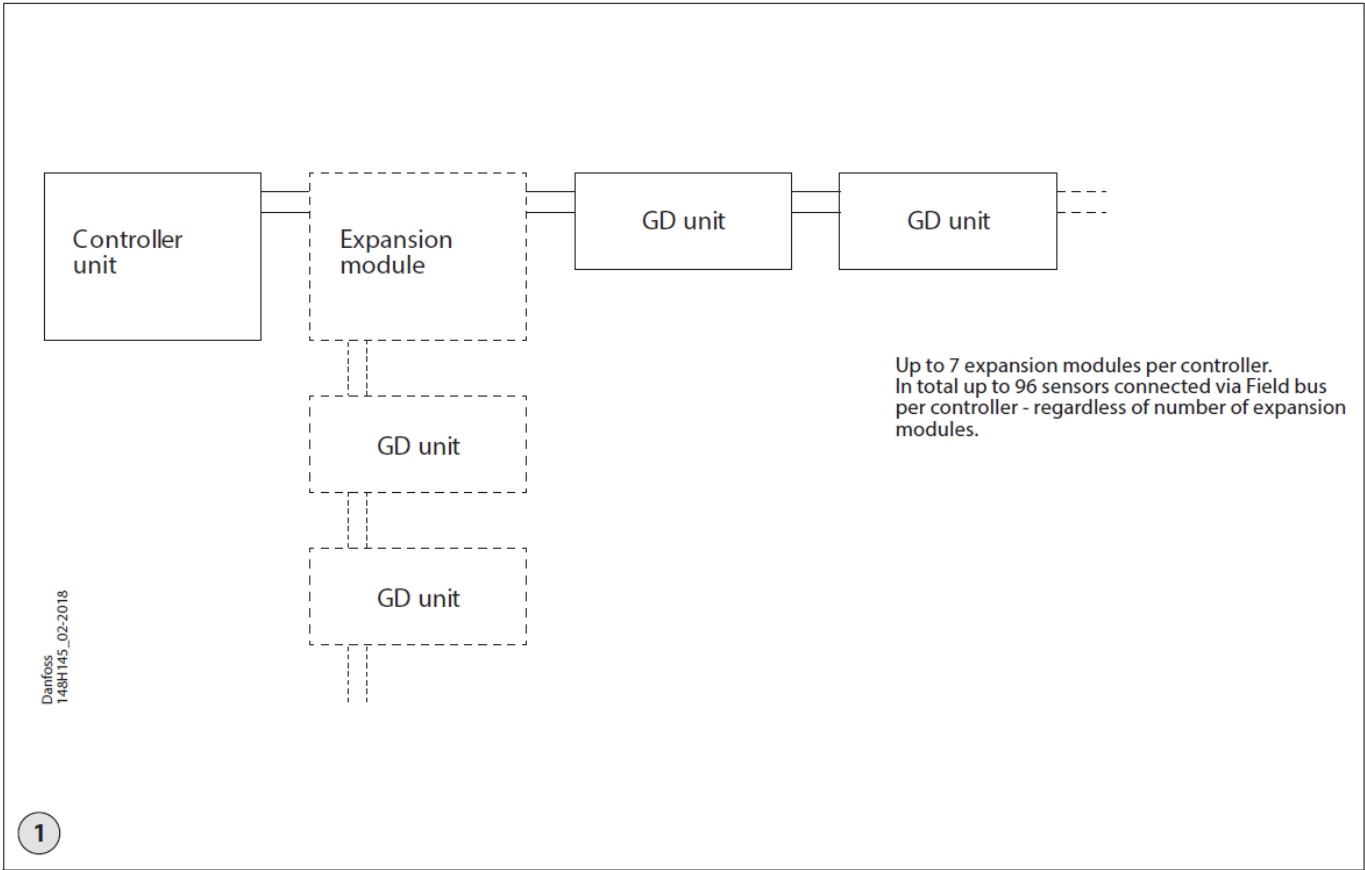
Controller unit

Expansion module

GD unit

GD unit

GD unit

GD unit

Up to 7 expansion modules per controller.
In total up to 96 sensors connected via Field bus per controller - regardless of number of expansion modules.

Danfoss
148H145_02-2018

1